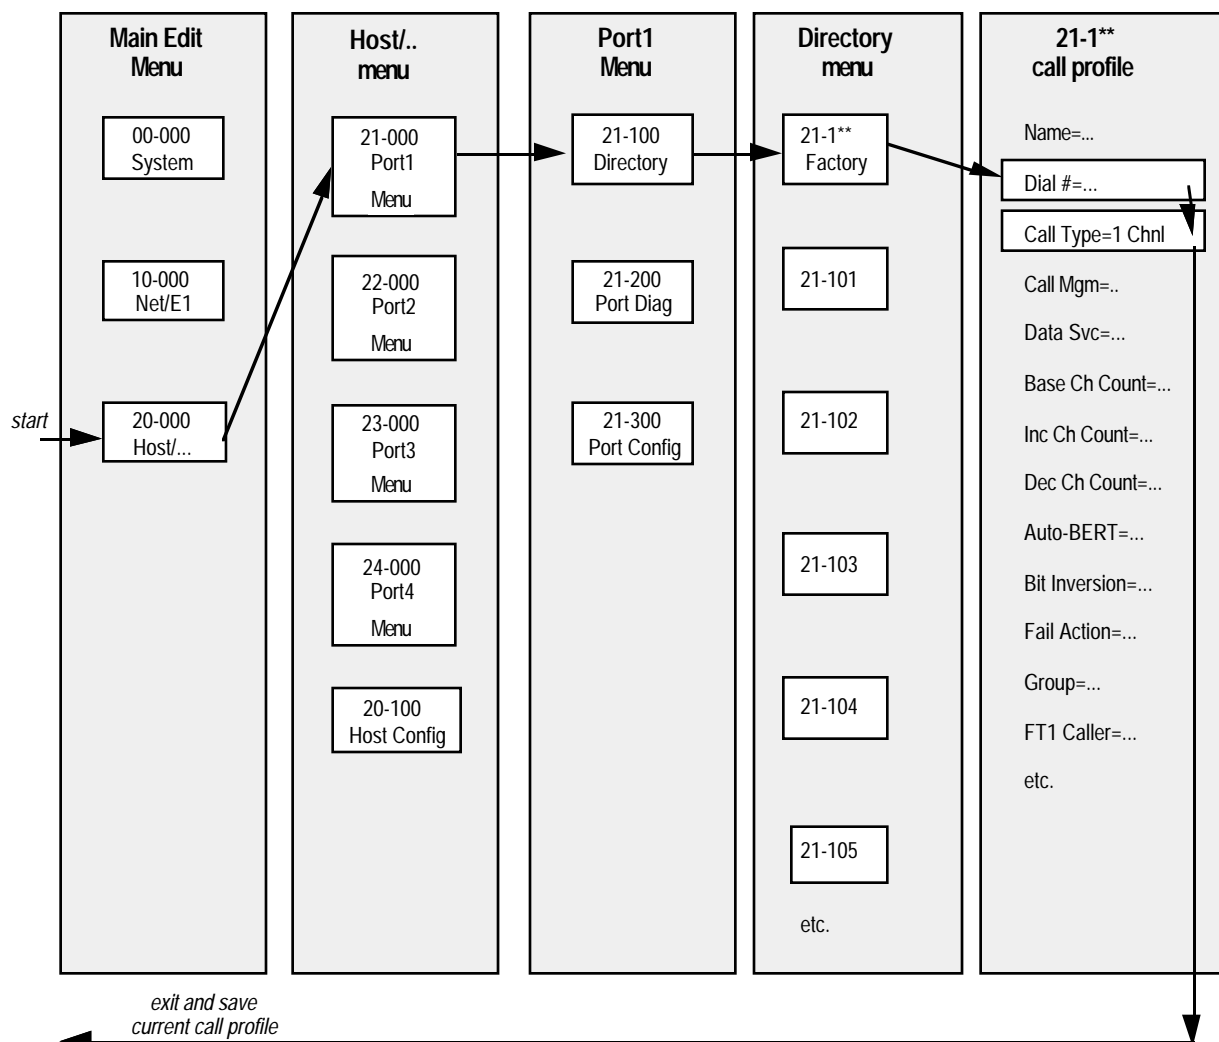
Main Edit Menu

00-000 System

10-000 Net/E1

start

20-000 Host/...

Host/.. menu

21-000 Port1 Menu

22-000 Port2 Menu

23-000 Port3 Menu

24-000 Port4 Menu

20-100 Host Config

Port1 Menu

21-100 Directory

21-200 Port Diag

21-300 Port Config

Directory menu

21-1** Factory

21-101

21-102

21-103

21-104

21-105

etc.

21-1** call profile

Name=...

Dial #=...

Call Type=1 Chnl

Call Mgm=..

Data Svc=...

Base Ch Count=...

Inc Ch Count=...

Dec Ch Count=...

Auto-BERT=...

Bit Inversion=...

Fail Action=...

Group=...

FT1 Caller=...

etc.

exit and save current call profile